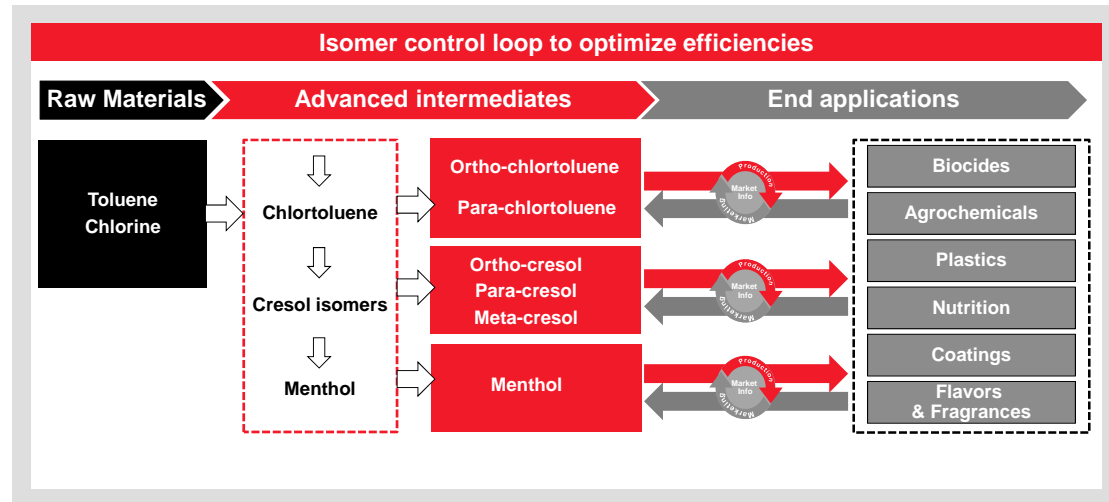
Isomer control loop to optimize efficiencies

Raw Materials

Advanced intermediates

End applications

Toluene
Chlorine

Chlortoluene

Cresol isomers

Menthol

Ortho-chlortoluene

Para-chlortoluene

Production
Market Info
Marketing

Ortho-cresol
Para-cresol
Meta-cresol

Production
Market Info
Marketing

Menthol

Production
Market Info
Marketing

Biocides

Agrochemicals

Plastics

Nutrition

Coatings

Flavors
& Fragrances